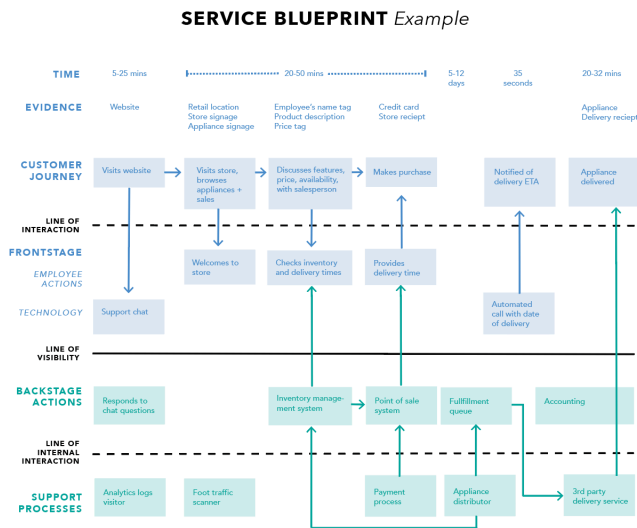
SERVICE BLUEPRINT Example

TIME
5-25 mins
20-50 mins
5-12 days
35 seconds
20-32 mins

EVIDENCE
Website
Retail location
Store signage
Appliance signage
Employee's name tag
Product description
Price tag
Credit card
Store reciept
Appliance
Delivery reciept

CUSTOMER JOURNEY
Visits website
Visits store, browses appliances + sales
Discusses features, price, availability, with salesperson
Makes purchase
Notified of delivery ETA
Appliance delivered

LINE OF INTERACTION

FRONTSTAGE
EMPLOYEE ACTIONS
Welcomes to store
Checks inventory and delivery times
Provides delivery time

TECHNOLOGY
Support chat
Automated call with date of delivery

LINE OF VISIBILITY

BACKSTAGE ACTIONS
Responds to chat questions
Inventory management system
Point of sale system
Fullfillment queue
Accounting

LINE OF INTERNAL INTERACTION

SUPPORT PROCESSES
Analytics logs visitor
Foot traffic scanner
Payment process
Appliance distributor
3rd party delivery service